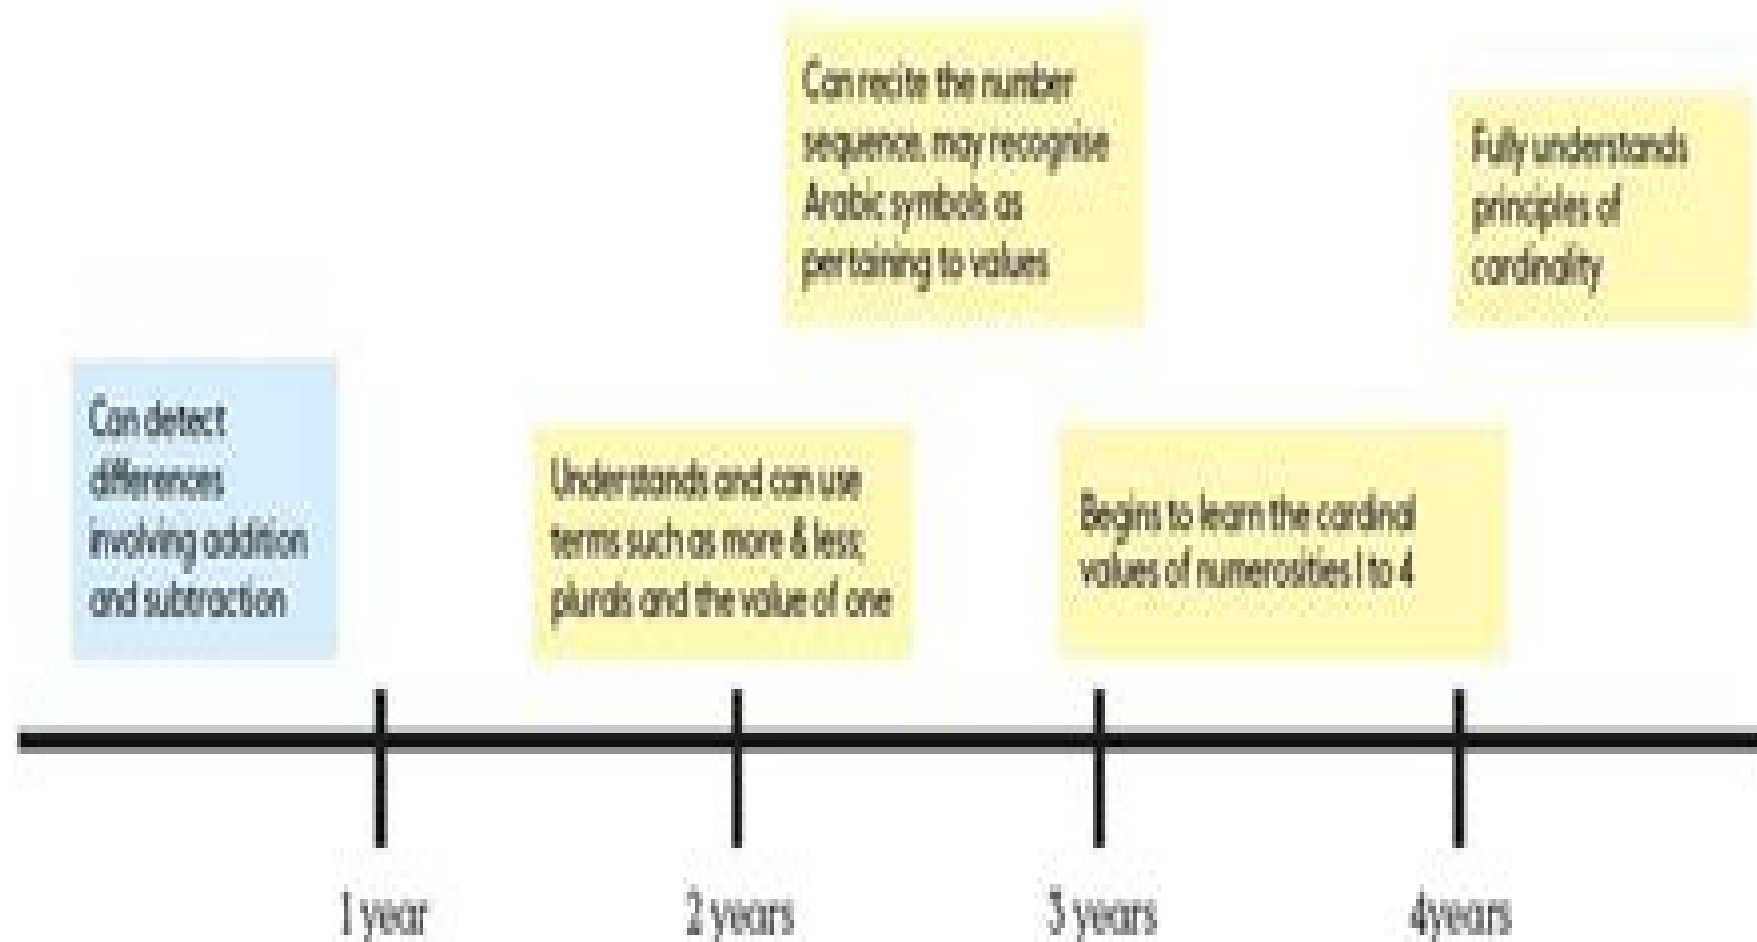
Can recite the number sequence, may recognise Arabic symbols as pertaining to values

Fully understands principles of cardinality

Can detect differences involving addition and subtraction

Understands and can use terms such as more & less, plurals and the value of one

Begins to learn the cardinal values of numerosities 1 to 4

1 year

2 years

3 years

4years